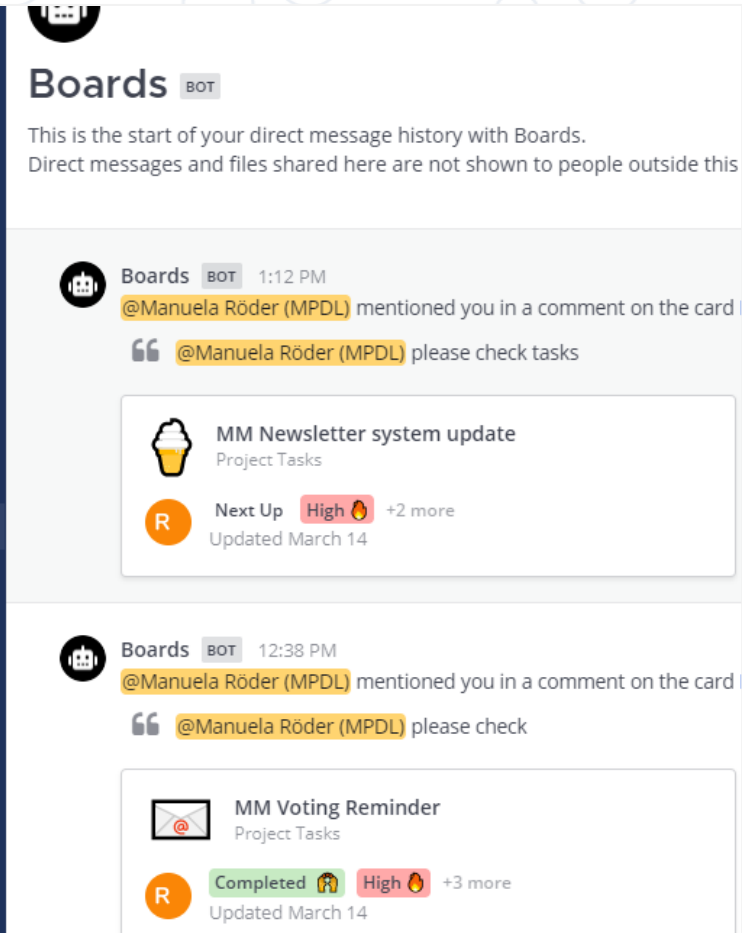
Boards BOT

This is the start of your direct message history with Boards.
Direct messages and files shared here are not shown to people outside this

Boards BOT 1:12 PM
@Manuela Röder (MPDL) mentioned you in a comment on the card

@Manuela Röder (MPDL) please check tasks

MM Newsletter system update
Project Tasks

R Next Up High 🔥 +2 more
Updated March 14

Boards BOT 12:38 PM
@Manuela Röder (MPDL) mentioned you in a comment on the card

@Manuela Röder (MPDL) please check

MM Voting Reminder
Project Tasks

R Completed 🙌 High 🔥 +3 more
Updated March 14